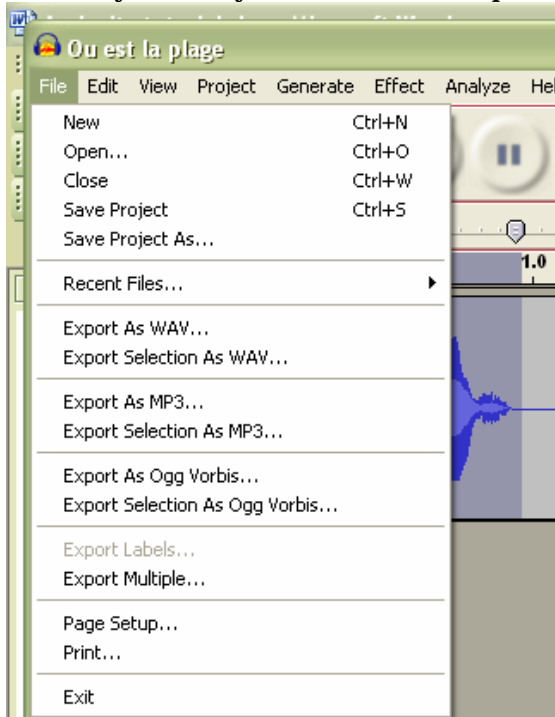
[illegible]

Ou est la plage

File Edit View Project Generate Effect Analyze Hel

New Ctrl+N
Open... Ctrl+O
Close Ctrl+W
Save Project Ctrl+S
Save Project As...

Recent Files...

Export As WAV...
Export Selection As WAV...

Export As MP3...
Export Selection As MP3...

Export As Ogg Vorbis...
Export Selection As Ogg Vorbis...

Export Labels...
Export Multiple...

Page Setup...
Print...

Exit

1.0